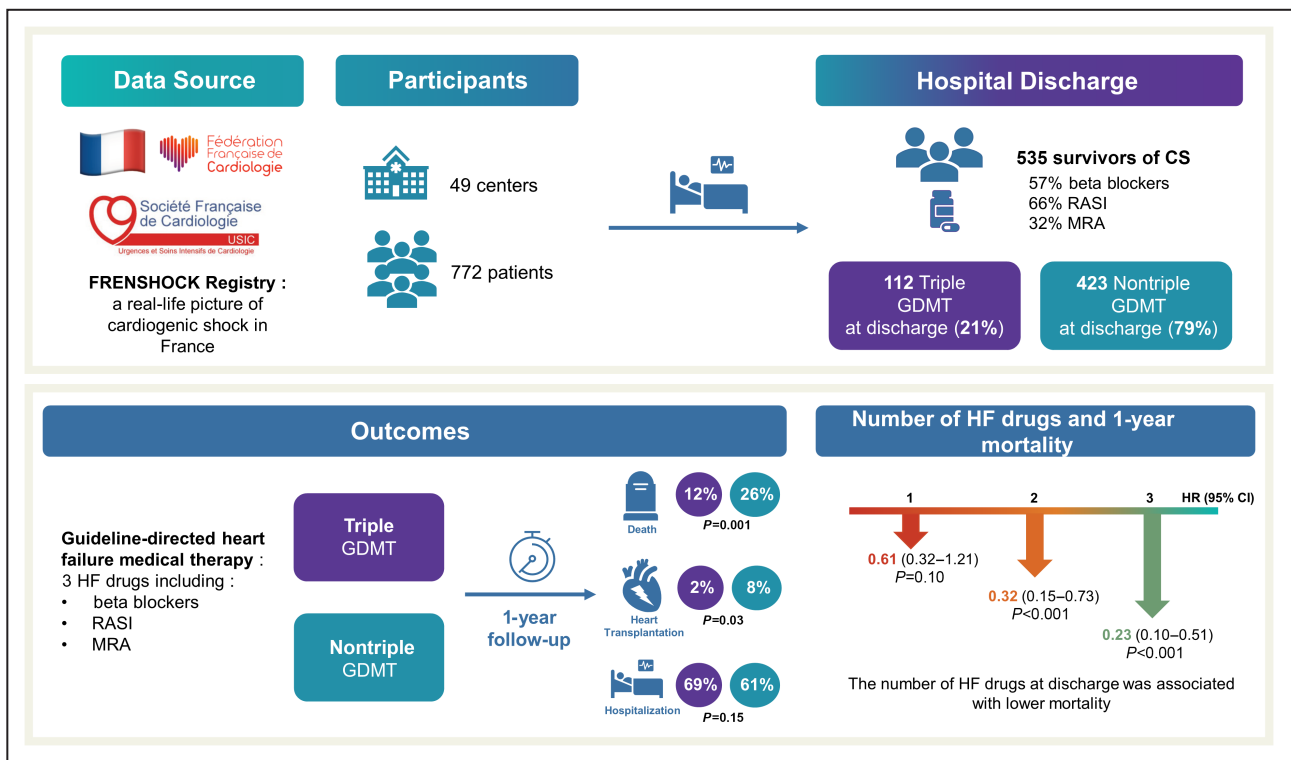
Data Source

Fédération Française de Cardiologie

Société Française de Cardiologie
USIC
Urgences et Soins Intensifs de Cardiologie

FRENSHOCK Registry : a real-life picture of cardiogenic shock in France

Participants

49 centers

772 patients

Hospital Discharge

535 survivors of CS
57% beta blockers
66% RASI
32% MRA

112 Triple GDMT at discharge (21%)

423 Nontriple GDMT at discharge (79%)

Outcomes

Guideline-directed heart failure medical therapy : 3 HF drugs including :
• beta blockers
• RASI
• MRA

Triple GDMT

Nontriple GDMT

1-year follow-up

Death
12% 26%
P=0.001

Heart Transplantation
2% 8%
P=0.03

Hospitalization
69% 61%
P=0.15

Number of HF drugs and 1-year mortality

1 2 3 HR (95% CI)

0.61 (0.32–1.21)
P=0.10

0.32 (0.15–0.73)
P<0.001

0.23 (0.10–0.51)
P<0.001

The number of HF drugs at discharge was associated with lower mortality